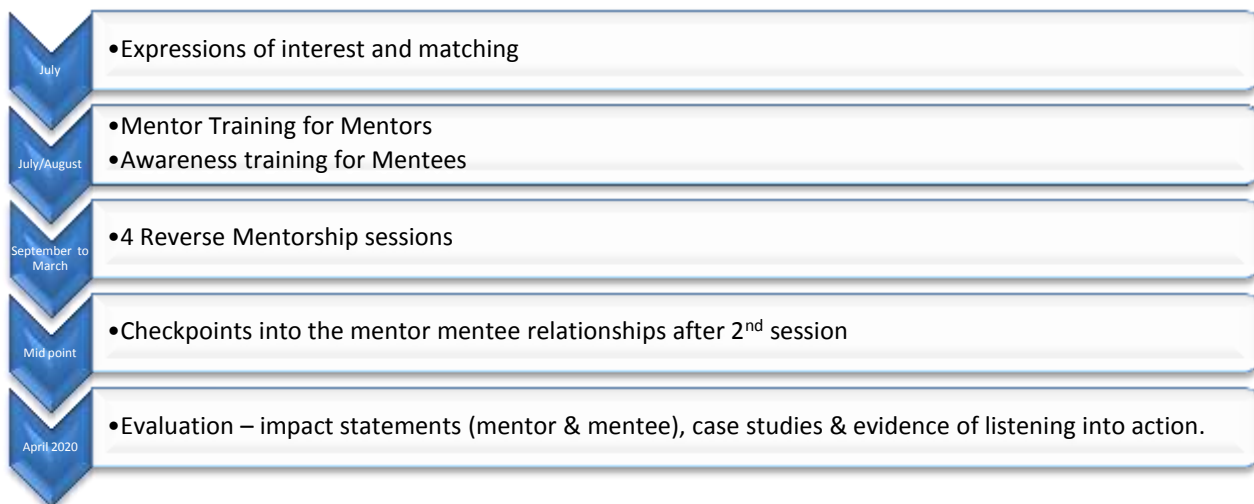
July

•Expressions of interest and matching

July/August

•Mentor Training for Mentors
•Awareness training for Mentees

September to March

•4 Reverse Mentorship sessions

Mid point

•Checkpoints into the mentor mentee relationships after 2$^{nd}$ session

April 2020

•Evaluation – impact statements (mentor & mentee), case studies & evidence of listening into action.